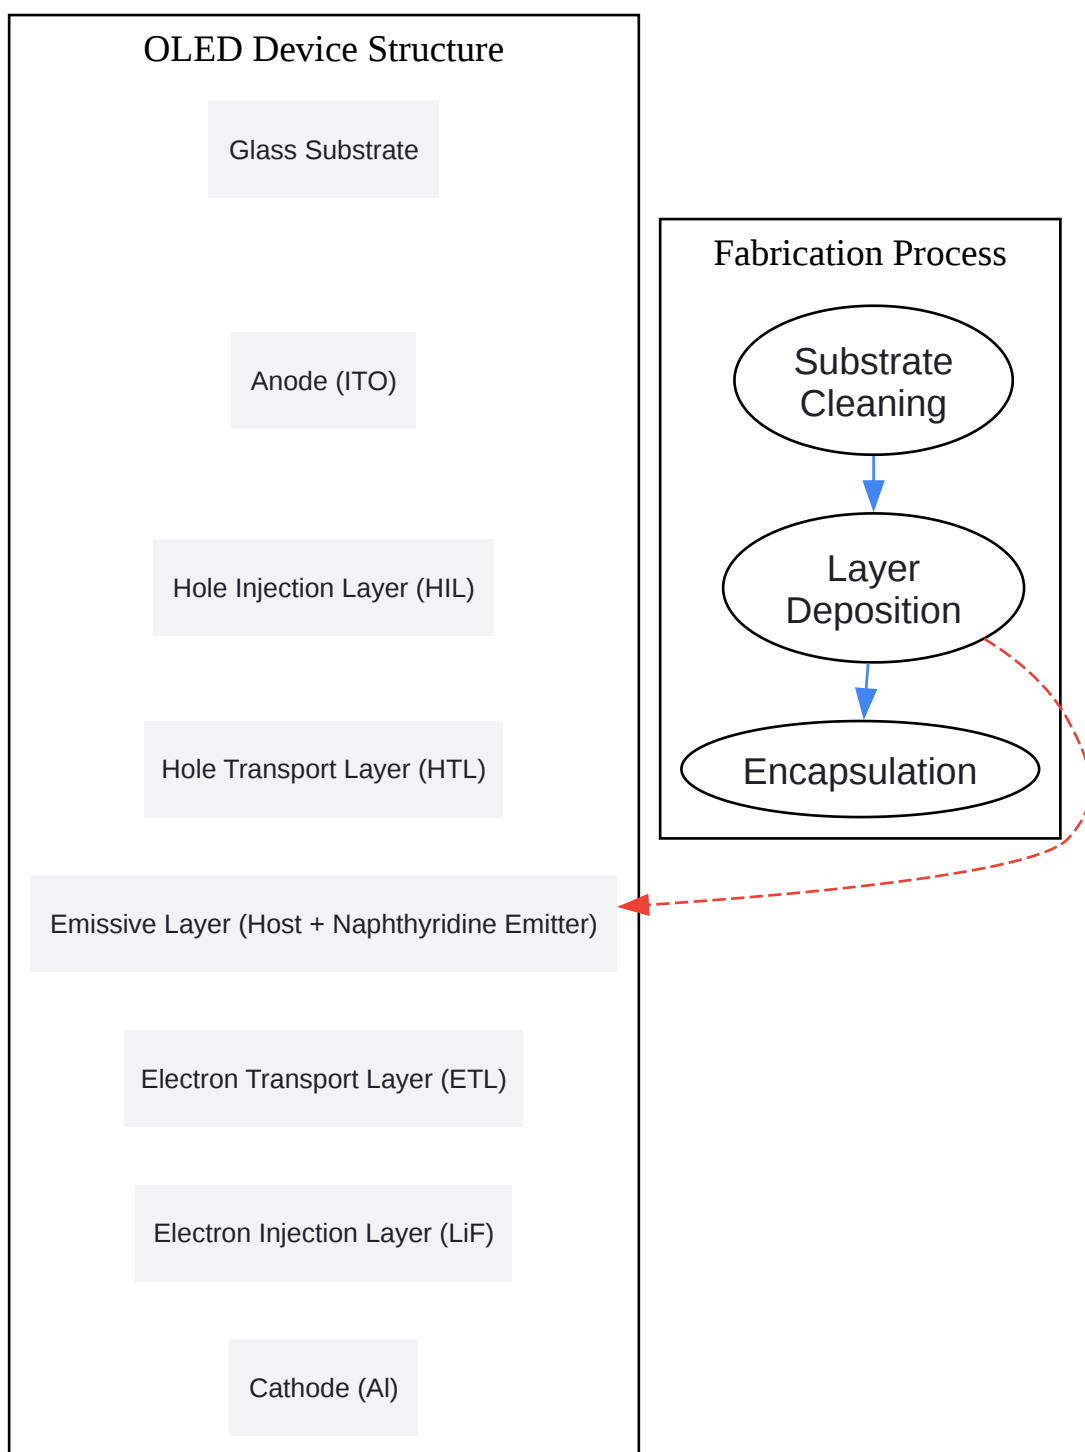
OLED Device Structure

Glass Substrate

Anode (ITO)

Hole Injection Layer (HIL)

Hole Transport Layer (HTL)

Emissive Layer (Host + Naphthyridine Emitter)

Electron Transport Layer (ETL)

Electron Injection Layer (LiF)

Cathode (Al)

Fabrication Process

Substrate Cleaning

Layer Deposition

Encapsulation